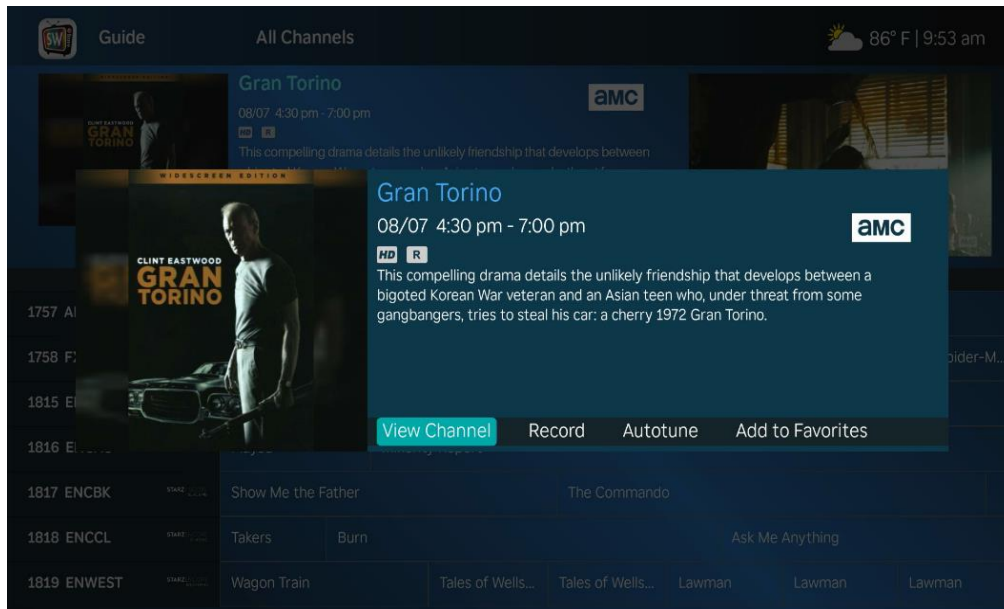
Guide All Channels 86° F | 9:53 am

Gran Torino
08/07 4:30 pm - 7:00 pm
HD R
This compelling drama details the unlikely friendship that develops between

amc

WIDESCREEN EDITION
CLINT EASTWOOD
GRAN TORINO

Gran Torino
08/07 4:30 pm - 7:00 pm
amc
HD R
This compelling drama details the unlikely friendship that develops between a bigoted Korean War veteran and an Asian teen who, under threat from some gangbangers, tries to steal his car: a cherry 1972 Gran Torino.

View Channel Record Autotune Add to Favorites

1757 A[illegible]
1758 F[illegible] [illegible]pider-M...
1815 E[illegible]
1816 E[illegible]
1817 ENCBK Show Me the Father The Commando
1818 ENCCL Takers Burn Ask Me Anything
1819 ENWEST Wagon Train Tales of Wells... Tales of Wells... Lawman Lawman Lawman